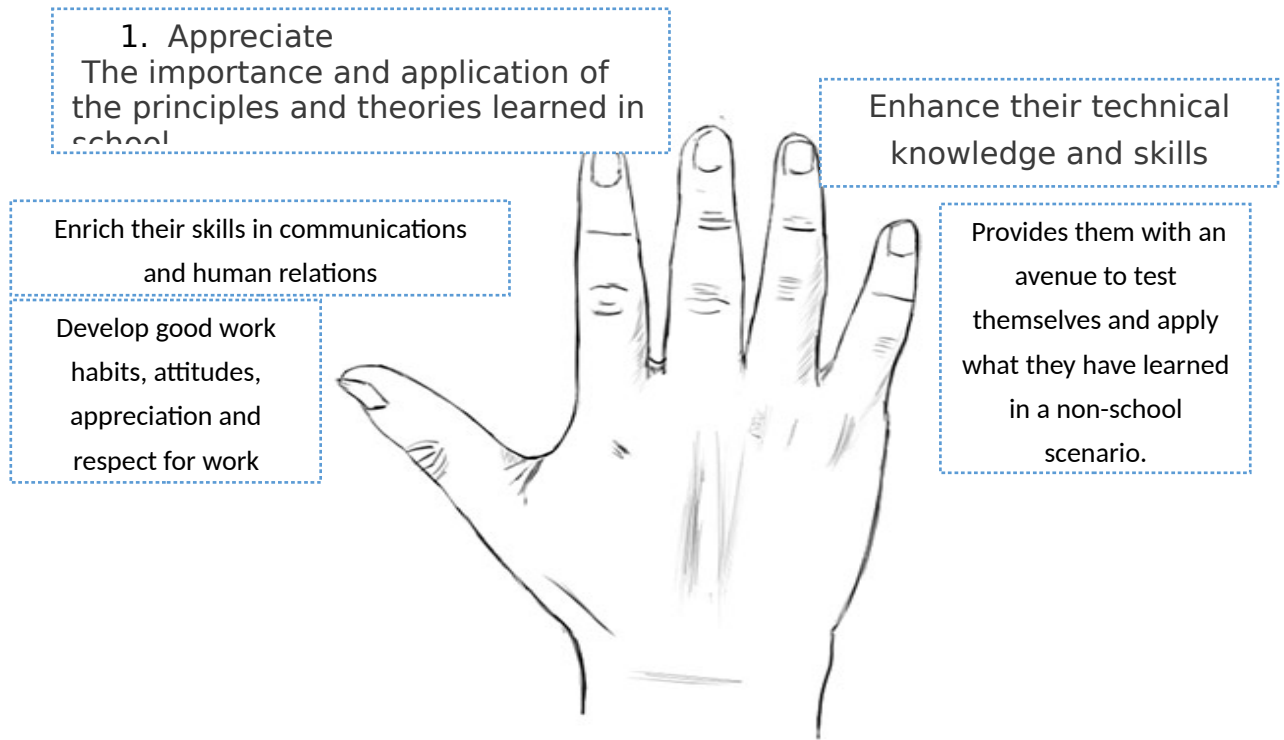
1. Appreciate
The importance and application of the principles and theories learned in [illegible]

Enhance their technical knowledge and skills

Enrich their skills in communications and human relations

Develop good work habits, attitudes, appreciation and respect for work

Provides them with an avenue to test themselves and apply what they have learned in a non-school scenario.